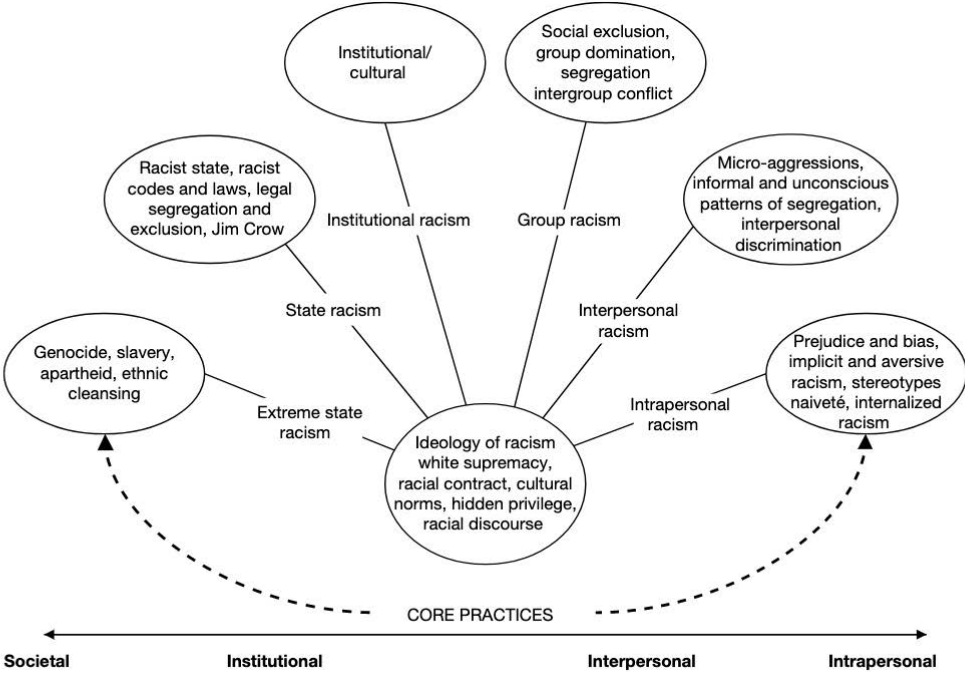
Institutional/ cultural

Social exclusion, group domination, segregation intergroup conflict

Racist state, racist codes and laws, legal segregation and exclusion, Jim Crow

Institutional racism

Group racism

Micro-aggressions, informal and unconscious patterns of segregation, interpersonal discrimination

State racism

Interpersonal racism

Genocide, slavery, apartheid, ethnic cleansing

Extreme state racism

Intrapersonal racism

Prejudice and bias, implicit and aversive racism, stereotypes naiveté, internalized racism

Ideology of racism white supremacy, racial contract, cultural norms, hidden privilege, racial discourse

CORE PRACTICES

Societal

Institutional

Interpersonal

Intrapersonal